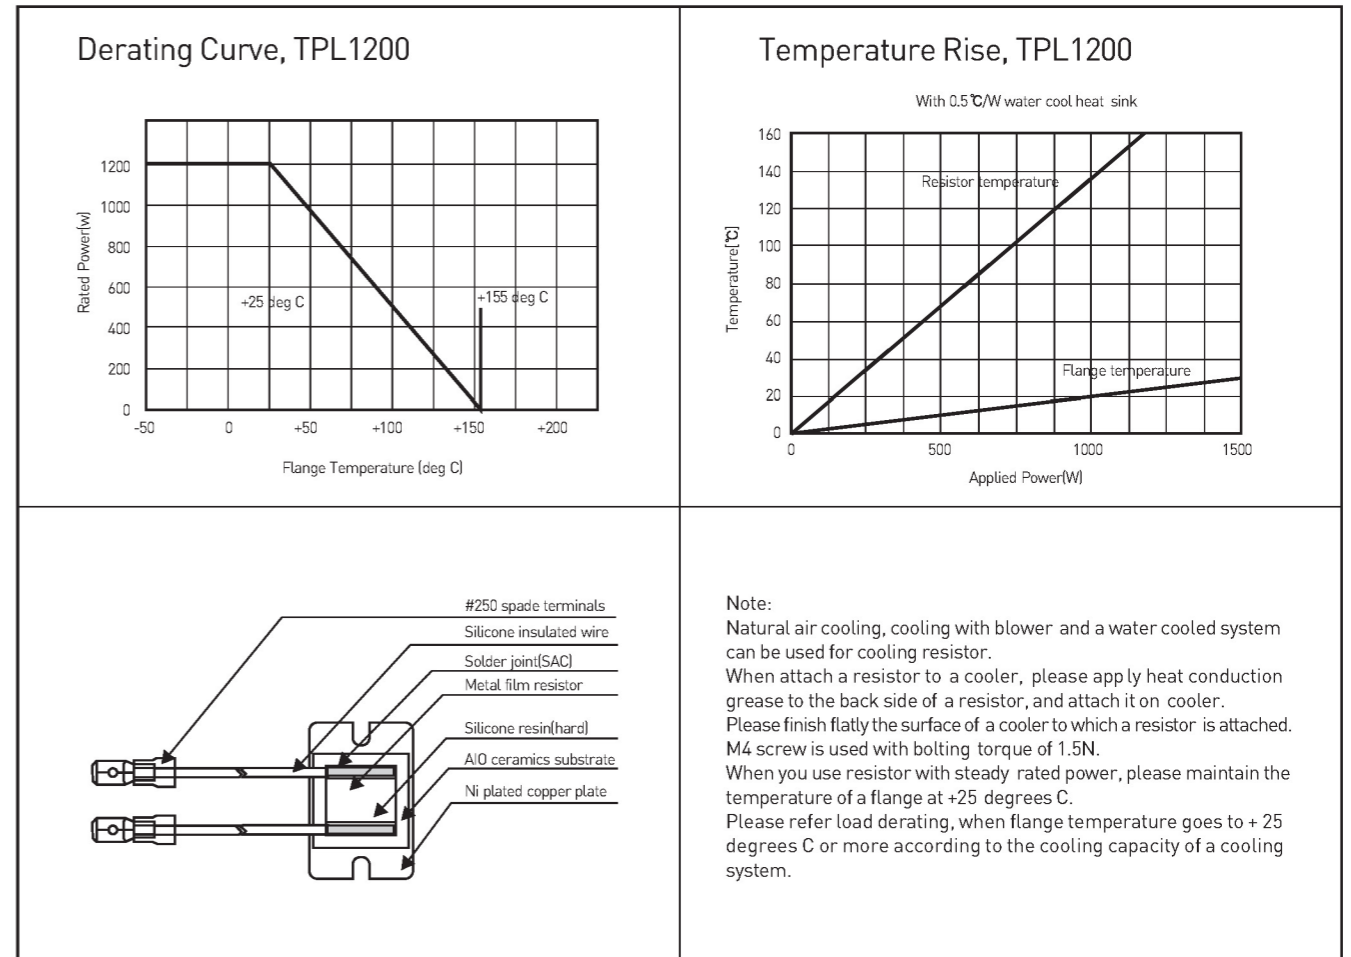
Derating Curve, TPL1200

1200
1000
800
600
400
200
0

Rated Power(w)

+25 deg C

+155 deg C

-50 0 +50 +100 +150 +200

Flange Temperature (deg C)

Temperature Rise, TPL1200

With 0.5℃/W water cool heat sink

160
140
120
100
80
60
40
20
0

Temperature(℃)

Resistor temperature

Flange temperature

0 500 1000 1500

Applied Power(W)

#250 spade terminals
Silicone insulated wire
Solder joint(SAC)
Metal film resistor
Silicone resin(hard)
AlO ceramics substrate
Ni plated copper plate

Note:
Natural air cooling, cooling with blower and a water cooled system can be used for cooling resistor.
When attach a resistor to a cooler, please apply heat conduction grease to the back side of a resistor, and attach it on cooler.
Please finish flatly the surface of a cooler to which a resistor is attached.
M4 screw is used with bolting torque of 1.5N.
When you use resistor with steady rated power, please maintain the temperature of a flange at +25 degrees C.
Please refer load derating, when flange temperature goes to + 25 degrees C or more according to the cooling capacity of a cooling system.